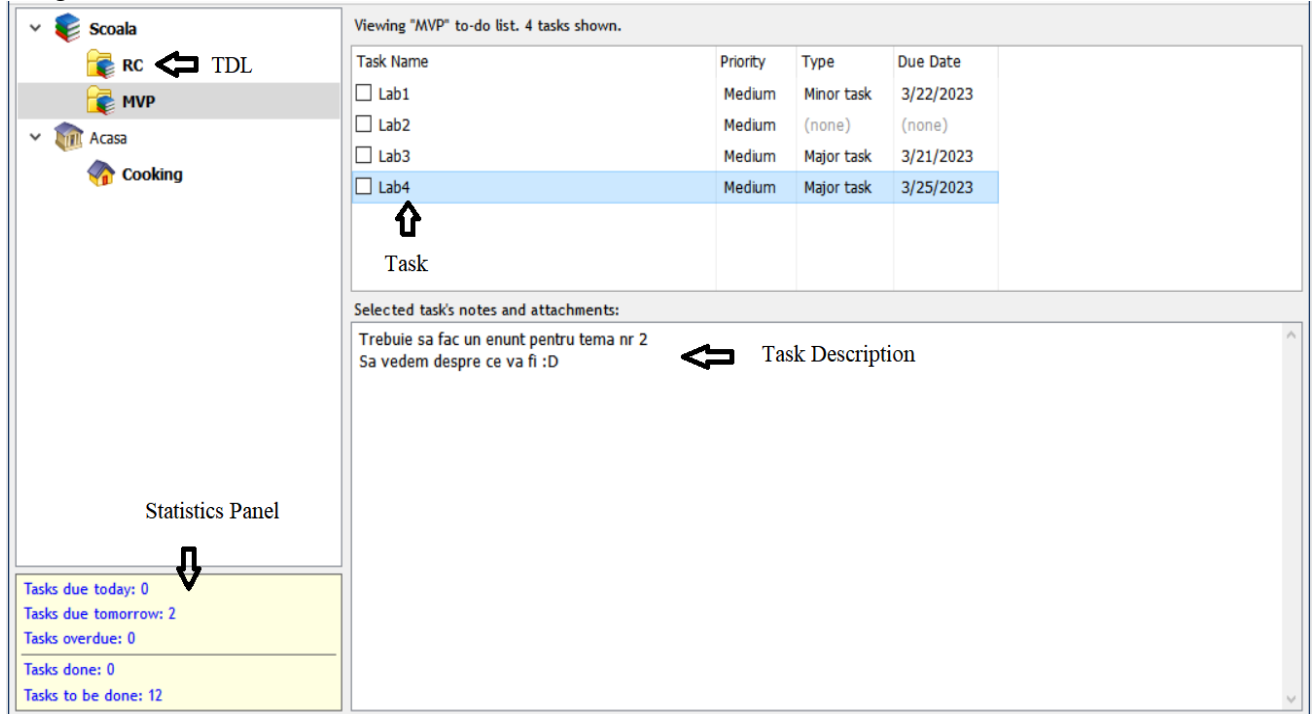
Scoala
RC
TDL
MVP
Acasa
Cooking

Viewing "MVP" to-do list. 4 tasks shown.

| Task Name | Priority | Type | Due Date |
|---|---|---|---|
| Lab1 | Medium | Minor task | 3/22/2023 |
| Lab2 | Medium | (none) | (none) |
| Lab3 | Medium | Major task | 3/21/2023 |
| Lab4 | Medium | Major task | 3/25/2023 |

Task

Selected task's notes and attachments:

Trebuie sa fac un enunt pentru tema nr 2
Sa vedem despre ce va fi :D

Task Description

Statistics Panel

Tasks due today: 0
Tasks due tomorrow: 2
Tasks overdue: 0
Tasks done: 0
Tasks to be done: 12